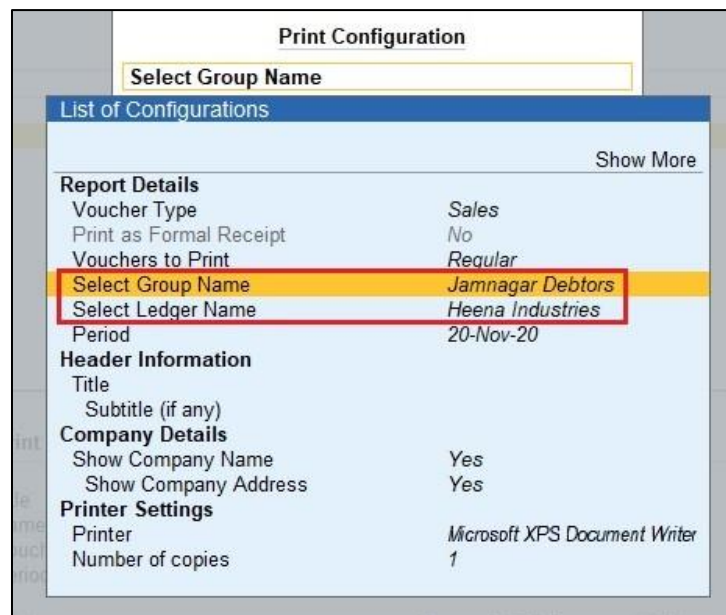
Print Configuration

Select Group Name

List of Configurations

Show More

**Report Details**

| | |
|---|---|
| Voucher Type | Sales |
| Print as Formal Receipt | No |
| Vouchers to Print | Regular |
| Select Group Name | Jamnagar Debtors |
| Select Ledger Name | Heena Industries |
| Period | 20-Nov-20 |

**Header Information**

Title

Subtitle (if any)

**Company Details**

| | |
|---|---|
| Show Company Name | Yes |
| Show Company Address | Yes |

**Printer Settings**

| | |
|---|---|
| Printer | Microsoft XPS Document Writer |
| Number of copies | 1 |